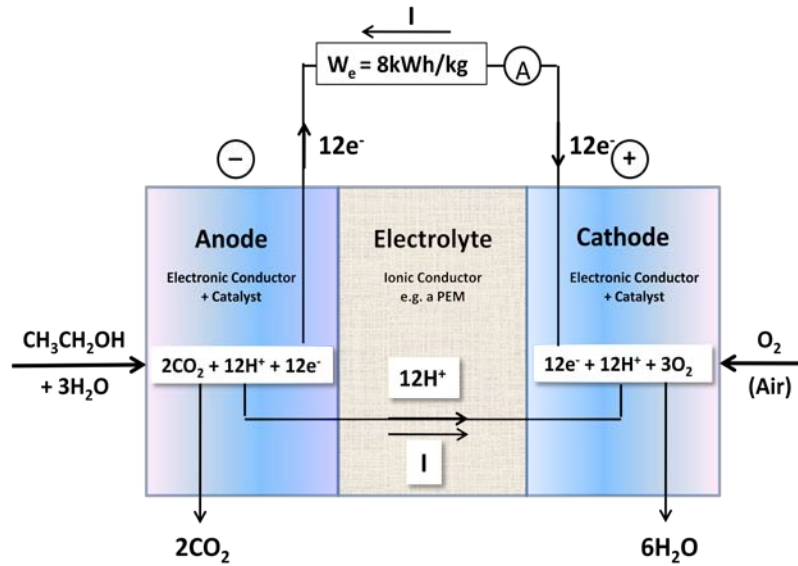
I

$W_e$ = 8kWh/kg

A

$12e^-$

$12e^-$

−

+

Anode

Electronic Conductor + Catalyst

Electrolyte

Ionic Conductor e.g. a PEM

Cathode

Electronic Conductor + Catalyst

$CH_3CH_2OH$ + $3H_2O$

$2CO_2 + 12H^+ + 12e^-$

$12H^+$

$12e^- + 12H^+ + 3O_2$

$O_2$ (Air)

I

$2CO_2$

$6H_2O$